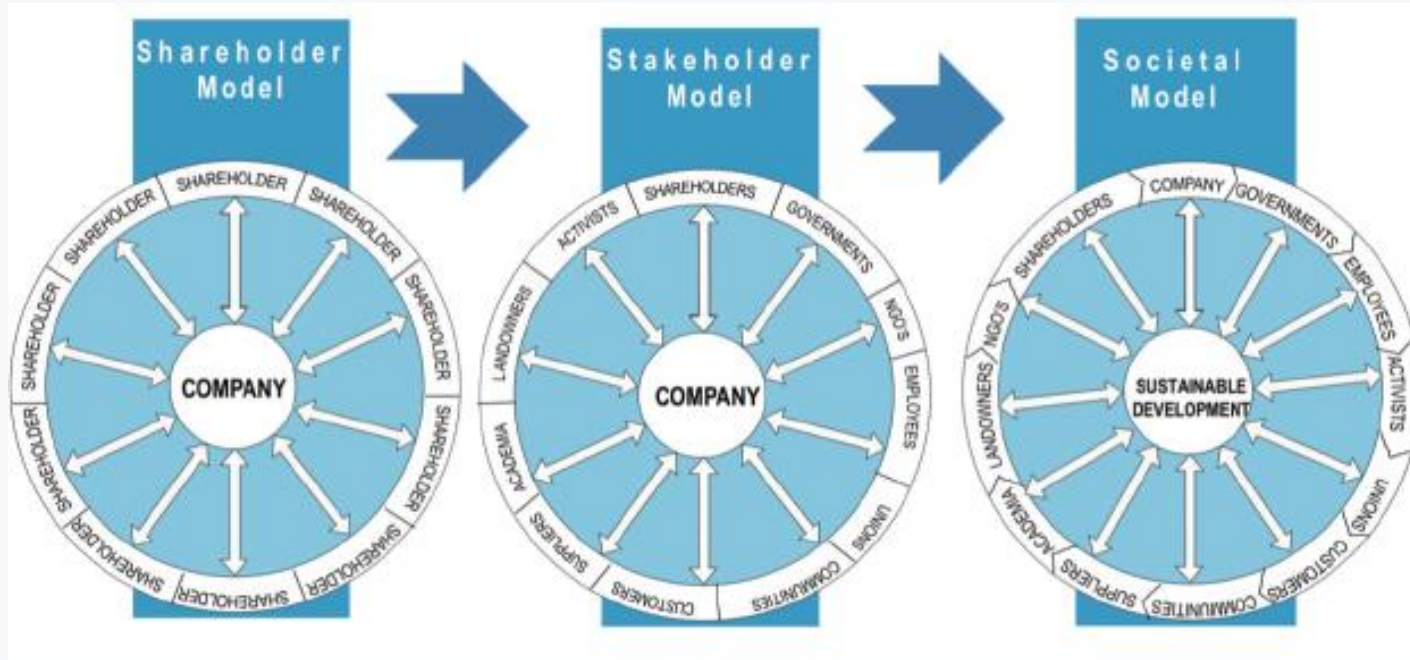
Shareholder Model

SHAREHOLDER
SHAREHOLDER
SHAREHOLDER
SHAREHOLDER
SHAREHOLDER
SHAREHOLDER
SHAREHOLDER
SHAREHOLDER
SHAREHOLDER
SHAREHOLDER
SHAREHOLDER
SHAREHOLDER

COMPANY

Stakeholder Model

SHAREHOLDERS
GOVERNMENTS
NGO'S
EMPLOYEES
UNIONS
COMMUNITIES
CUSTOMERS
SUPPLIERS
ACADEMIA
LANDOWNERS
ACTIVISTS

COMPANY

Societal Model

COMPANY
GOVERNMENTS
EMPLOYEES
ACTIVISTS
UNIONS
CUSTOMERS
COMMUNITIES
SUPPLIERS
ACADEMIA
LANDOWNERS
NGO'S
SHAREHOLDERS

SUSTAINABLE DEVELOPMENT